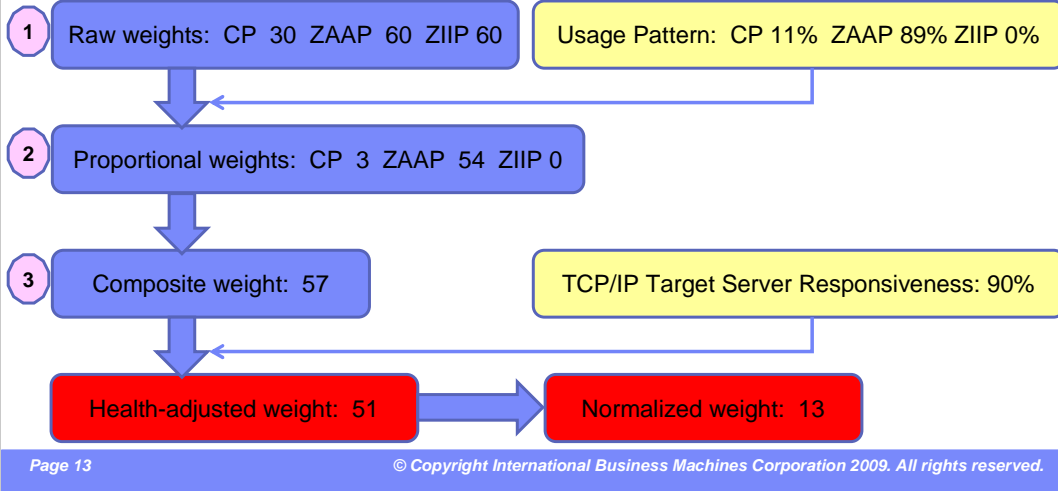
1

Raw weights: CP 30 ZAAP 60 ZIIP 60

Usage Pattern: CP 11% ZAAP 89% ZIIP 0%

2

Proportional weights: CP 3 ZAAP 54 ZIIP 0

3

Composite weight: 57

TCP/IP Target Server Responsiveness: 90%

Health-adjusted weight: 51

Normalized weight: 13

Page 13

© Copyright International Business Machines Corporation 2009. All rights reserved.